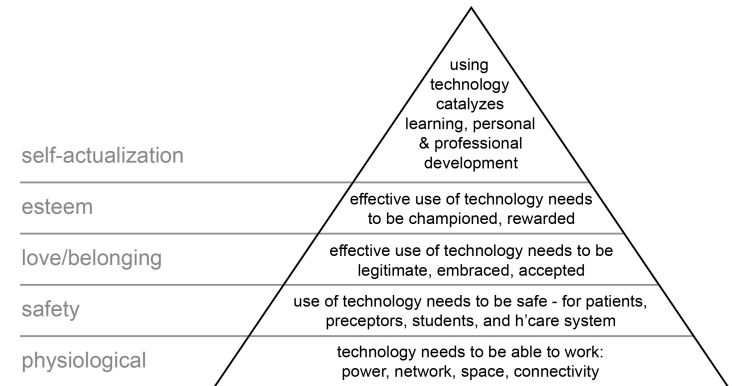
self-actualization

using technology catalyzes learning, personal & professional development

esteem

effective use of technology needs to be championed, rewarded

love/belonging

effective use of technology needs to be legitimate, embraced, accepted

safety

use of technology needs to be safe - for patients, preceptors, students, and h'care system

physiological

technology needs to be able to work: power, network, space, connectivity